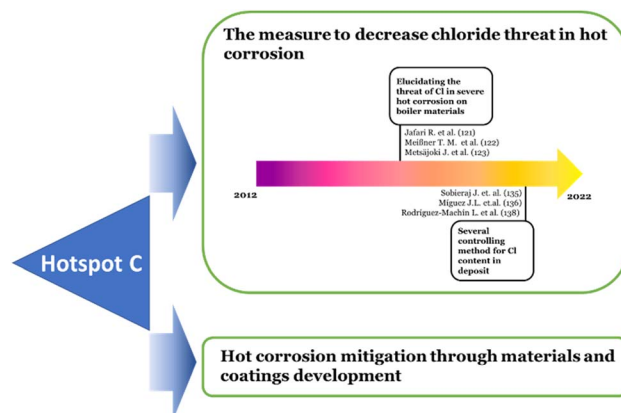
The measure to decrease chloride threat in hot corrosion

Elucidating the threat of Cl in severe hot corrosion on boiler materials

Jafari R. et al. (121)
Meißner T. M. et al. (122)
Metsäjoki J. et al. (123)

2012

2022

Sobieraj J. et. al. (135)
Míguez J.L. et.al. (136)
Rodriguez-Machín L. et al. (138)

Several controlling method for Cl content in deposit

Hotspot C

Hot corrosion mitigation through materials and coatings development